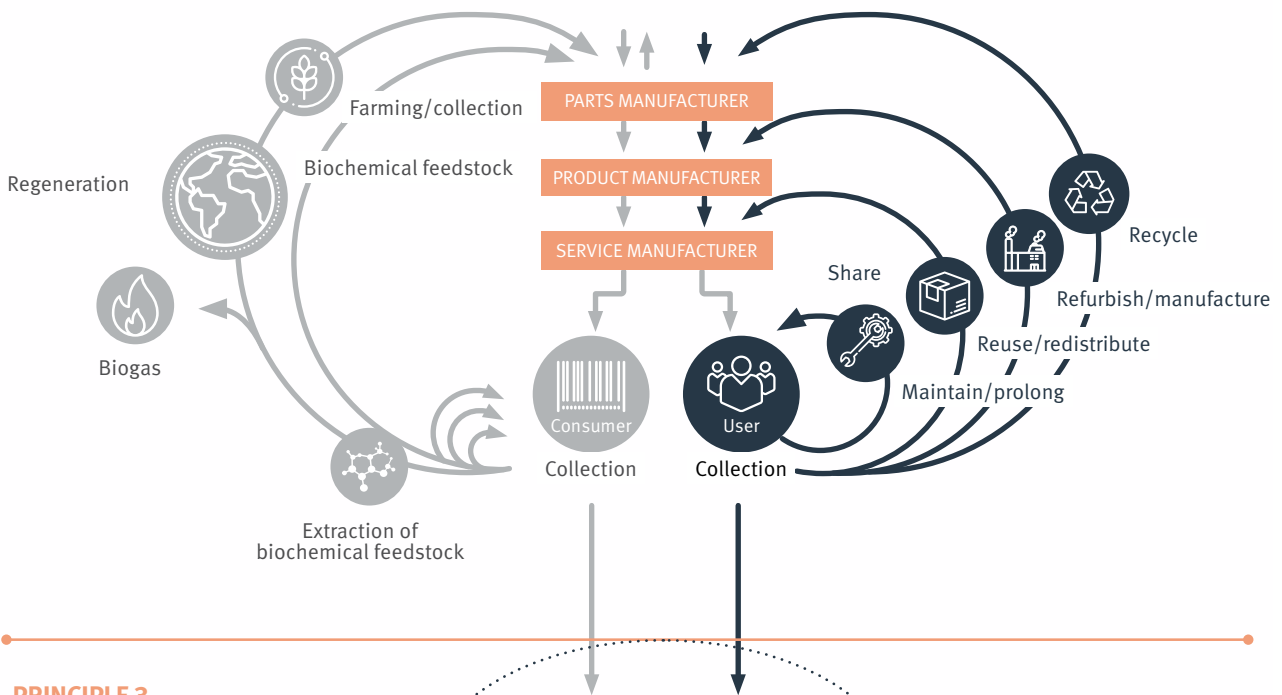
Farming/collection

Biochemical feedstock

Regeneration

Biogas

Extraction of biochemical feedstock

PARTS MANUFACTURER

PRODUCT MANUFACTURER

SERVICE MANUFACTURER

Consumer

Collection

User

Collection

Share

Maintain/prolong

Reuse/redistribute

Refurbish/manufacture

Recycle

PRINCIPLE 3